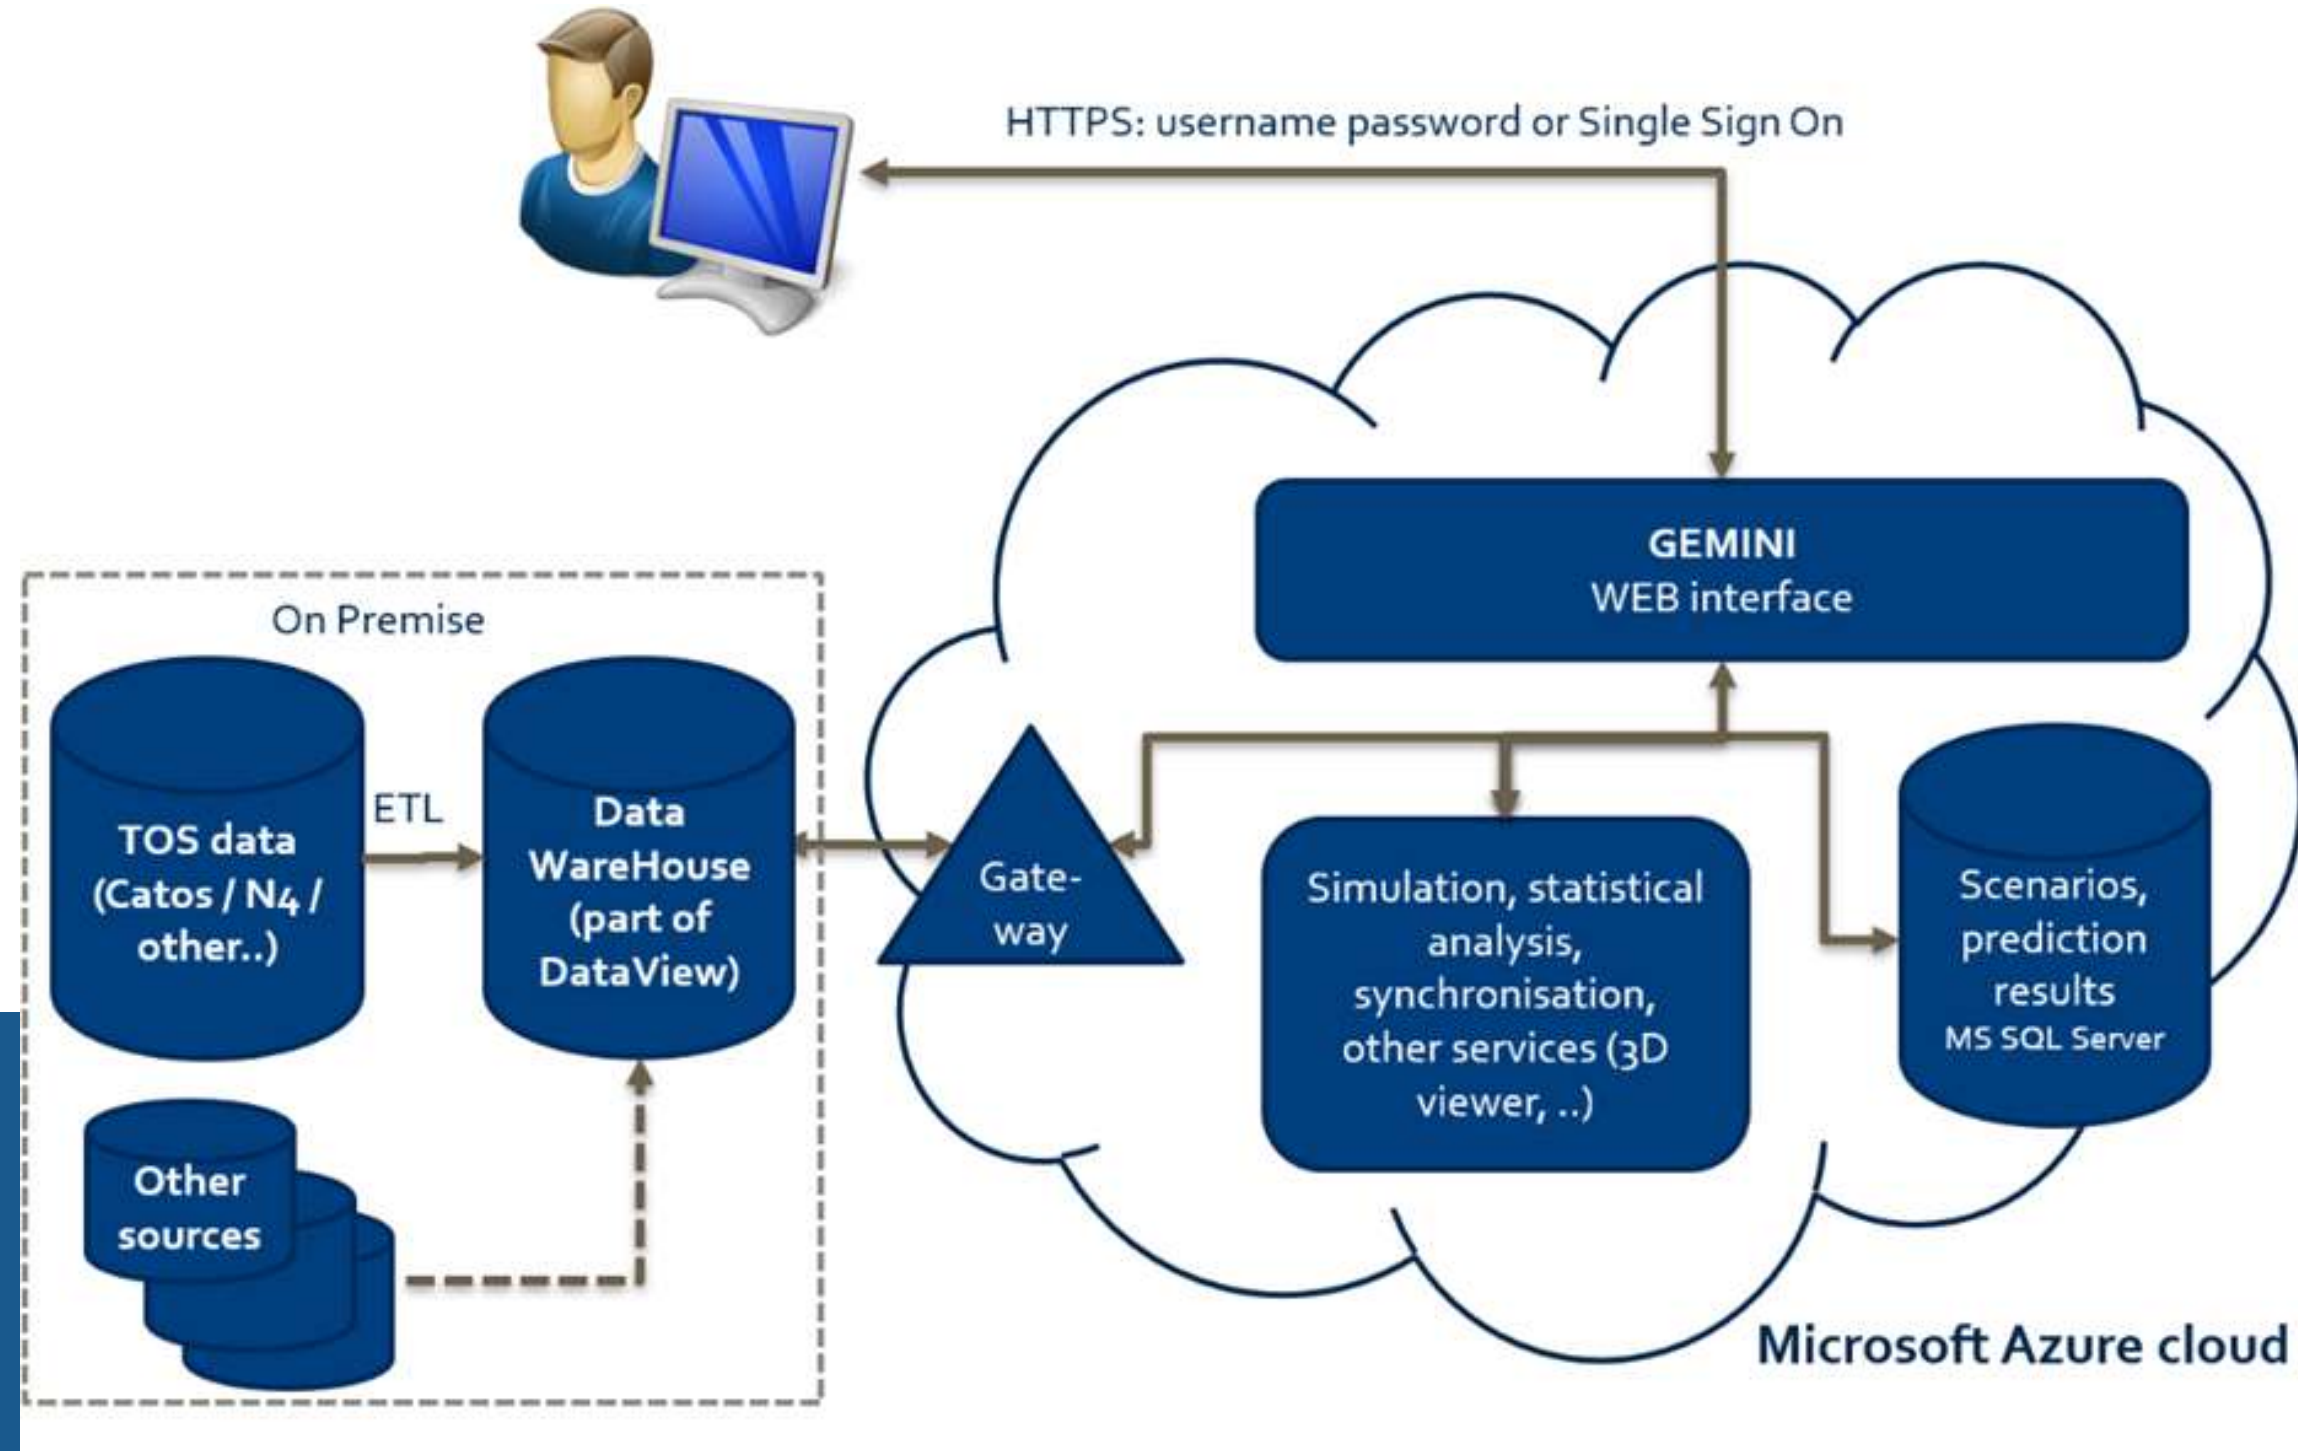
HTTPS: username password or Single Sign On

GEMINI
WEB interface

On Premise

TOS data (Catos / N4 / other..)

ETL

Data WareHouse (part of DataView)

Gateway

Simulation, statistical analysis, synchronisation, other services (3D viewer, ..)

Scenarios, prediction results
MS SQL Server

Other sources

Microsoft Azure cloud